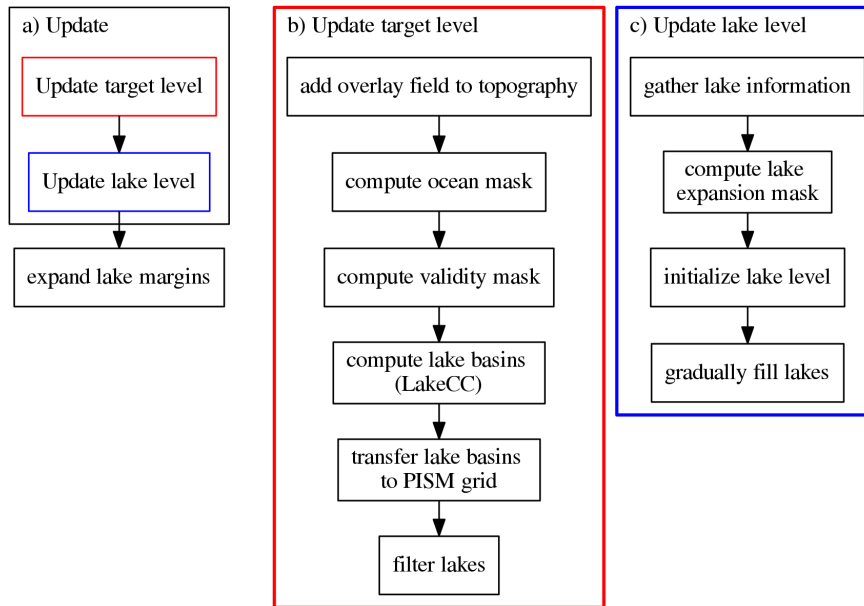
a) Update

Update target level

Update lake level

expand lake margins

b) Update target level

add overlay field to topography

compute ocean mask

compute validity mask

compute lake basins (LakeCC)

transfer lake basins to PISM grid

filter lakes

c) Update lake level

gather lake information

compute lake expansion mask

initialize lake level

gradually fill lakes